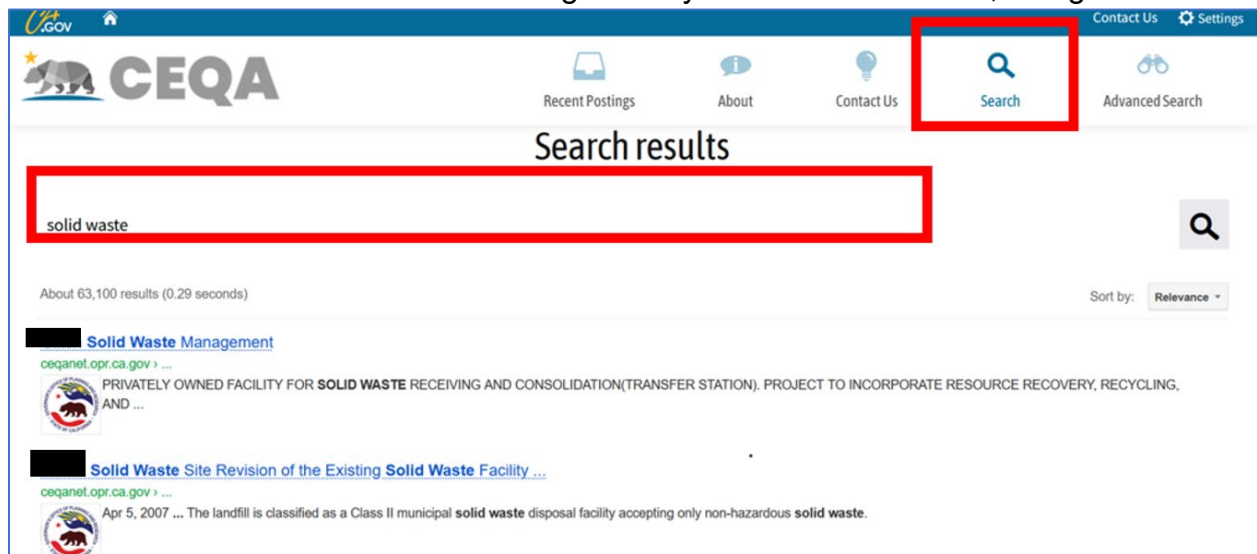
CA.GOV

Contact Us Settings

CEQA

Recent Postings

About

Contact Us

Search

Advanced Search

Search results

solid waste

About 63,100 results (0.29 seconds)

Sort by: Relevance

Solid Waste Management

ceqanet.opr.ca.gov › ...

PRIVATELY OWNED FACILITY FOR SOLID WASTE RECEIVING AND CONSOLIDATION(TRANSFER STATION). PROJECT TO INCORPORATE RESOURCE RECOVERY, RECYCLING, AND ...

Solid Waste Site Revision of the Existing Solid Waste Facility ...

ceqanet.opr.ca.gov › ...

Apr 5, 2007 ... The landfill is classified as a Class II municipal solid waste disposal facility accepting only non-hazardous solid waste.